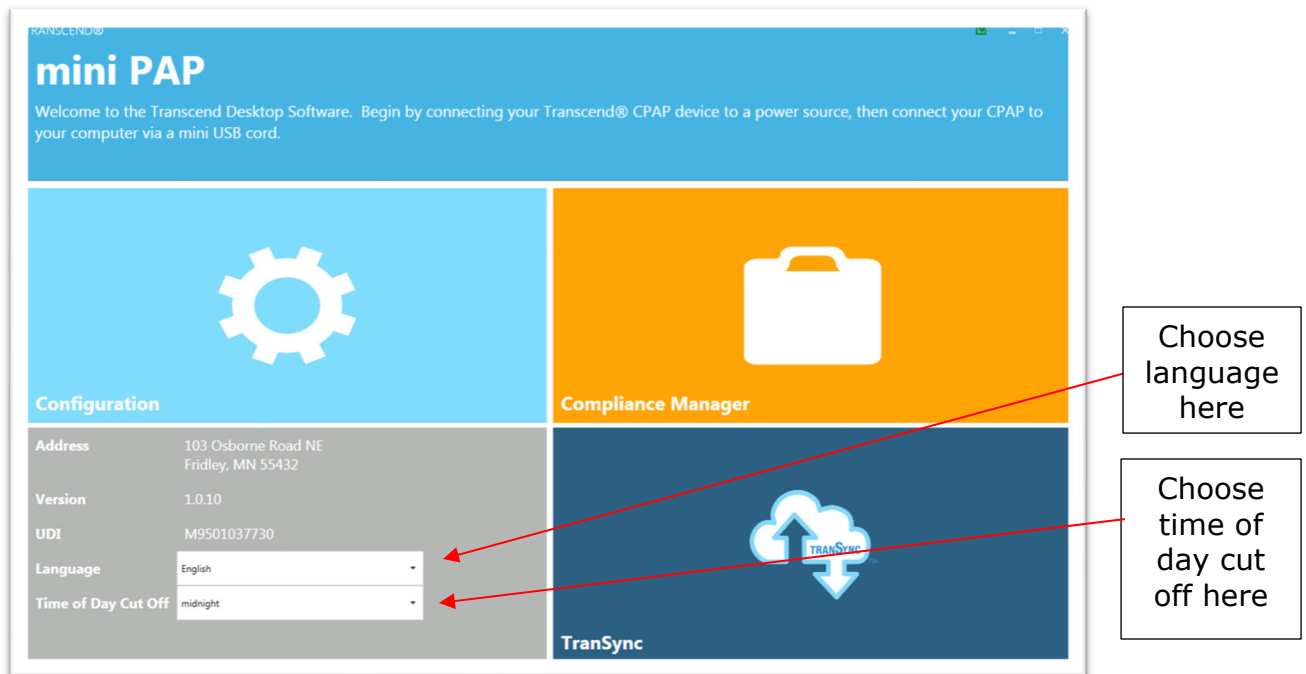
TRANSCEND®

mini PAP

Welcome to the Transcend Desktop Software. Begin by connecting your Transcend® CPAP device to a power source, then connect your CPAP to your computer via a mini USB cord.

Configuration

Compliance Manager

Choose language here

Address 103 Osborne Road NE Fridley, MN 55432

Version 1.0.10

UDI M9501037730

Language English

Time of Day Cut Off midnight

TRANSYNC

TranSync

Choose time of day cut off here